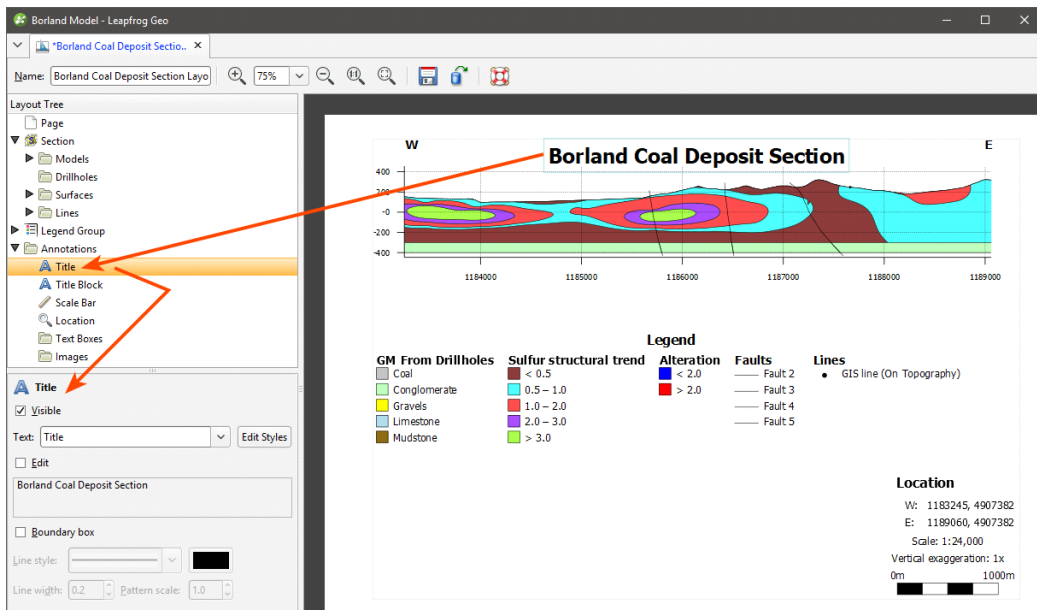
Borland Model - Leapfrog Geo

*Borland Coal Deposit Sectio... ×

Name: Borland Coal Deposit Section Layo | 75%

Layout Tree
Page
Section
Models
Drillholes
Surfaces
Lines
Legend Group
Annotations
Title
Title Block
Scale Bar
Location
Text Boxes
Images

Title
Visible
Text: Title | Edit Styles
Edit
Borland Coal Deposit Section
Boundary box
Line style:
Line width: 0.2 Pattern scale: 1.0

W
Borland Coal Deposit Section
E

400
200
-0
-200
-400

1184000 1185000 1186000 1187000 1188000 1189000

Legend

| GM From Drillholes | Sulfur structural trend | Alteration | Faults | Lines |
|---|---|---|---|---|
| Coal | < 0.5 | < 2.0 | Fault 2 | GIS line (On Topography) |
| Conglomerate | 0.5 – 1.0 | > 2.0 | Fault 3 | |
| Gravels | 1.0 – 2.0 | | Fault 4 | |
| Limestone | 2.0 – 3.0 | | Fault 5 | |
| Mudstone | > 3.0 | | | |

Location
W: 1183245, 4907382
E: 1189060, 4907382
Scale: 1:24,000
Vertical exaggeration: 1x
0m 1000m